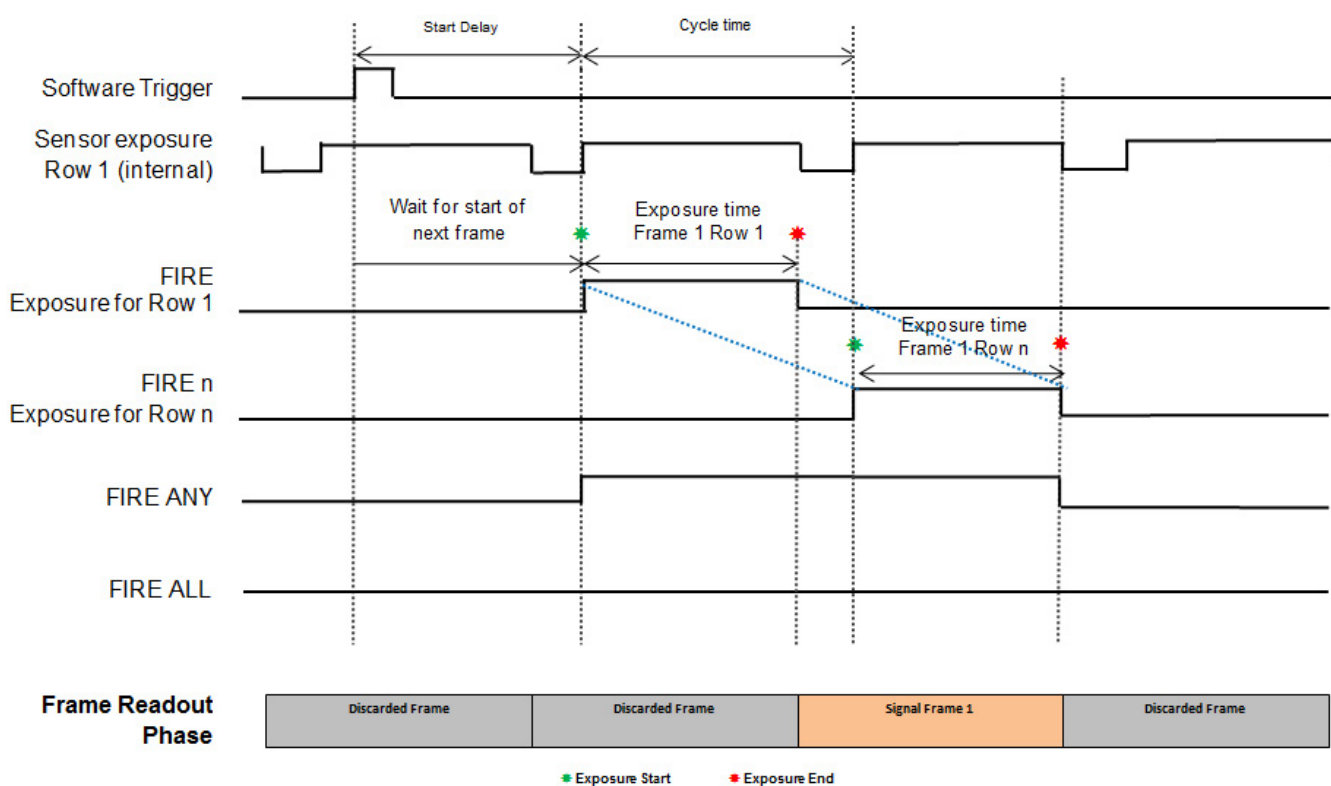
Start Delay

Cycle time

Software Trigger

Sensor exposure Row 1 (internal)

Wait for start of next frame

Exposure time Frame 1 Row 1

FIRE Exposure for Row 1

Exposure time Frame 1 Row n

FIRE n Exposure for Row n

FIRE ANY

FIRE ALL

Frame Readout Phase

Discarded Frame

Discarded Frame

Signal Frame 1

Discarded Frame

Exposure Start

Exposure End